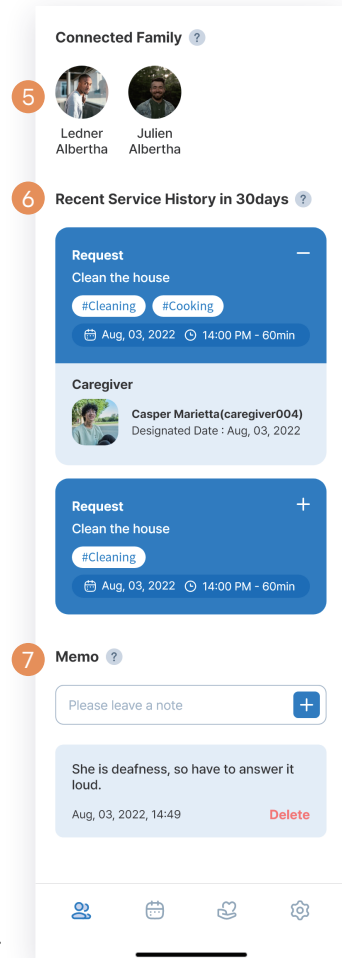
Connected Family ?

5

Ledner Albertha

Julien Albertha

6

Recent Service History in 30days ?

Request

Clean the house

#Cleaning #Cooking

Aug, 03, 2022 14:00 PM - 60min

Caregiver

Casper Marietta(caregiver004)
Designated Date : Aug, 03, 2022

Request

Clean the house

#Cleaning

Aug, 03, 2022 14:00 PM - 60min

7

Memo ?

Please leave a note

She is deafness, so have to answer it loud.

Aug, 03, 2022, 14:49

Delete